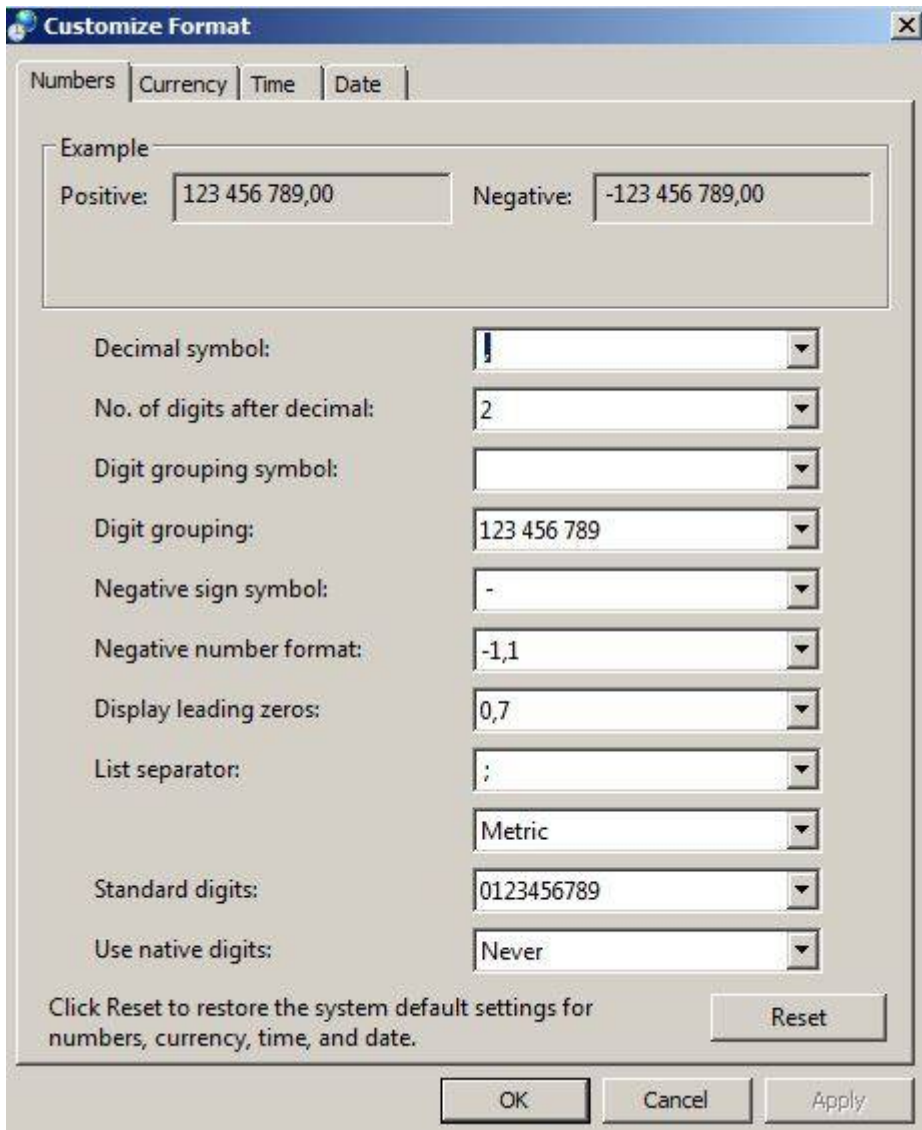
Customize Format

Numbers | Currency | Time | Date

Example

Positive: 123 456 789,00

Negative: -123 456 789,00

Decimal symbol: ,

No. of digits after decimal: 2

Digit grouping symbol:

Digit grouping: 123 456 789

Negative sign symbol: -

Negative number format: -1,1

Display leading zeros: 0,7

List separator: ;

Metric

Standard digits: 0123456789

Use native digits: Never

Click Reset to restore the system default settings for numbers, currency, time, and date.

Reset

OK

Cancel

Apply